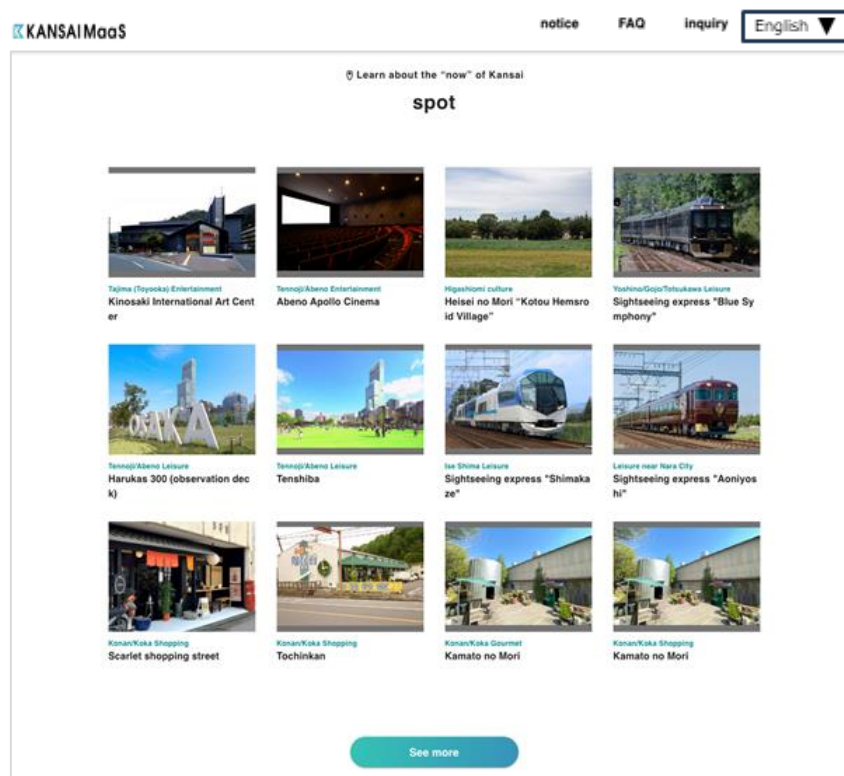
KANSAI MaaS

notice FAQ inquiry English ▼

Learn about the "now" of Kansai

spot

Tajima (Toyooka) Entertainment
Kinosaki International Art Center

Tennoji/Abeno Entertainment
Abeno Apollo Cinema

Higashiomi culture
Heisei no Mori "Kotou Hemsroid Village"

Yoshino/Gojo/Totsukawa Leisure
Sightseeing express "Blue Symphony"

Tennoji/Abeno Leisure
Harukas 300 (observation deck)

Tennoji/Abeno Leisure
Tenshiba

Ise Shima Leisure
Sightseeing express "Shimakaze"

Leisure near Nara City
Sightseeing express "Aoniyoshi"

Konan/Koka Shopping
Scarlet shopping street

Konan/Koka Shopping
Tochinkan

Konan/Koka Gourmet
Kamato no Mori

Konan/Koka Shopping
Kamato no Mori

See more